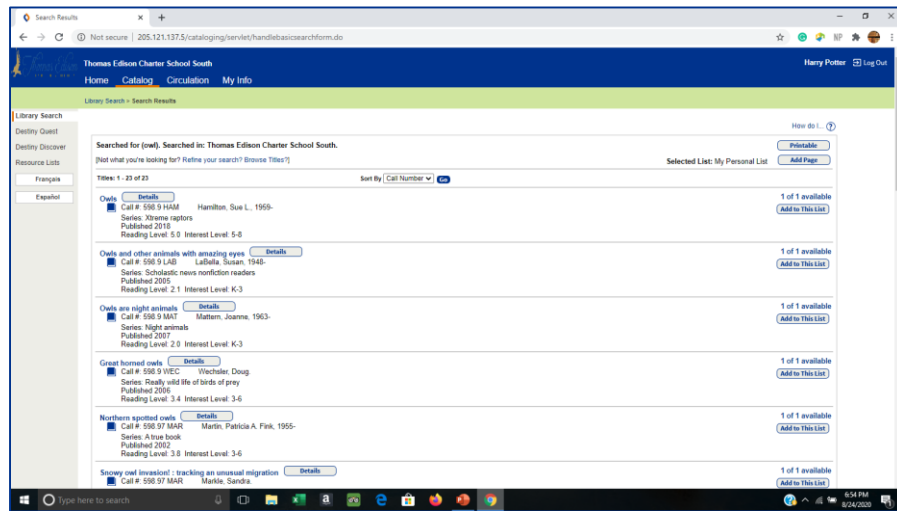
Search Results ×  +

Not secure | 205.121.137.5/cataloging/servlet/handlebasicsearchform.do

NP

Thomas Edison Charter School South
Harry Potter  Log Out
Home  Catalog  Circulation  My Info

Library Search > Search Results

Library Search
Destiny Quest
Destiny Discover
Resource Lists
Français
Español

How do I...

Searched for (owl). Searched in: Thomas Edison Charter School South.
Printable
[Not what you're looking for? Refine your search? Browse Titles?]
Selected List: My Personal List
Add Page

Titles: 1 - 23 of 23
Sort By Call Number Go

Owls Details
Call #: 598.9 HAM  Hamilton, Sue L., 1959-
Series: Xtreme raptors
Published 2018
Reading Level: 5.0  Interest Level: 5-8
1 of 1 available
Add to This List

Owls and other animals with amazing eyes Details
Call #: 598.9 LAB  LaBella, Susan, 1948-
Series: Scholastic news nonfiction readers
Published 2005
Reading Level: 2.1  Interest Level: K-3
1 of 1 available
Add to This List

Owls are night animals Details
Call #: 598.9 MAT  Mattern, Joanne, 1963-
Series: Night animals
Published 2007
Reading Level: 2.0  Interest Level: K-3
1 of 1 available
Add to This List

Great horned owls Details
Call #: 598.9 WEC  Wechsler, Doug.
Series: Really wild life of birds of prey
Published 2006
Reading Level: 3.4  Interest Level: 3-6
1 of 1 available
Add to This List

Northern spotted owls Details
Call #: 598.97 MAR  Martin, Patricia A. Fink, 1955-
Series: A true book
Published 2002
Reading Level: 3.8  Interest Level: 3-6
1 of 1 available
Add to This List

Snowy owl invasion! : tracking an unusual migration Details
Call #: 598.97 MAR  Markle, Sandra.
1 of 1 available
Add to This List

Type here to search
6:54 PM
8/24/2020